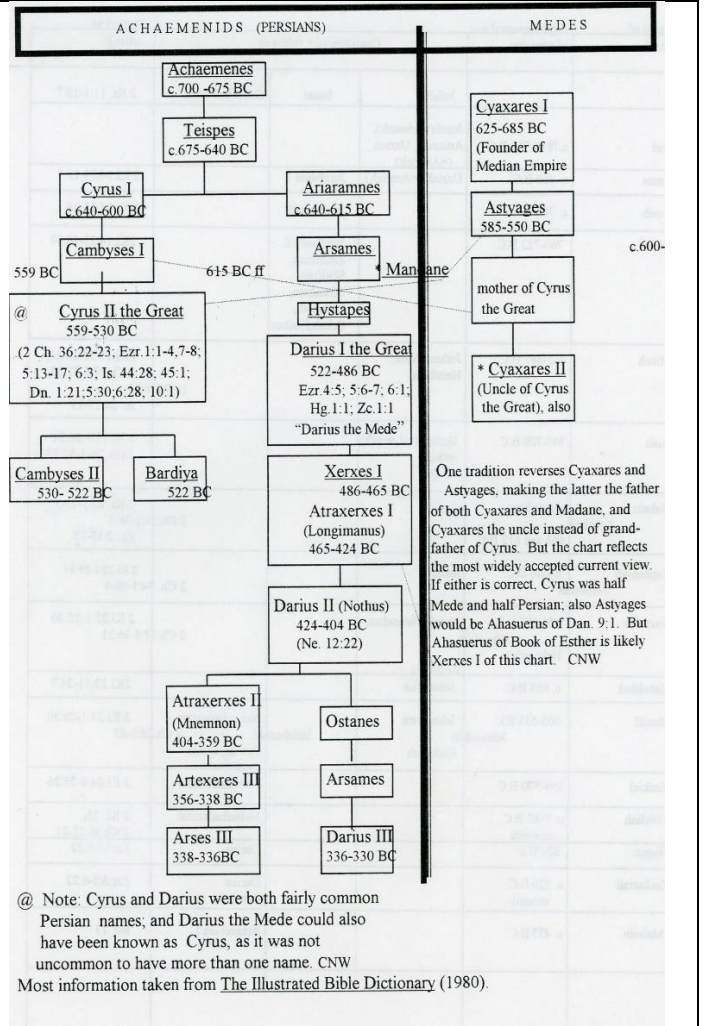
ACHAEMENIDS (PERSIANS)

MEDES

Achaemenes
c.700 -675 BC

Teispes
c.675-640 BC

Cyrus I
c.640-600 BC

Ariaramnes
c.640-615 BC

Cambyses I

Arsames

559 BC

615 BC ff

* Mandane

@ Cyrus II the Great
559-530 BC
(2 Ch. 36:22-23; Ezr.1:1-4,7-8; 5:13-17; 6:3; Is. 44:28; 45:1; Dn. 1:21;5:30;6:28; 10:1)

Hystapes

Darius I the Great
522-486 BC
Ezr.4:5; 5:6-7; 6:1; Hg.1:1; Zc.1:1
"Darius the Mede"

Cambyses II
530- 522 BC

Bardiya
522 BC

Xerxes I
486-465 BC
Atraxerxes I
(Longimanus)
465-424 BC

Darius II (Nothus)
424-404 BC
(Ne. 12:22)

Atraxerxes II
(Mnemnon)
404-359 BC

Ostanes

Artexeres III
356-338 BC

Arsames

Arses III
338-336BC

Darius III
336-330 BC

Cyaxares I
625-685 BC
(Founder of Median Empire

Astyages
585-550 BC

c.600-

mother of Cyrus the Great

* Cyaxares II
(Uncle of Cyrus the Great), also

One tradition reverses Cyaxares and Astyages, making the latter the father of both Cyaxares and Madane, and Cyaxares the uncle instead of grandfather of Cyrus. But the chart reflects the most widely accepted current view. If either is correct, Cyrus was half Mede and half Persian; also Astyages would be Ahasuerus of Dan. 9:1. But Ahasuerus of Book of Esther is likely Xerxes I of this chart. CNW

@ Note: Cyrus and Darius were both fairly common Persian names; and Darius the Mede could also have been known as Cyrus, as it was not uncommon to have more than one name. CNW
Most information taken from The Illustrated Bible Dictionary (1980).